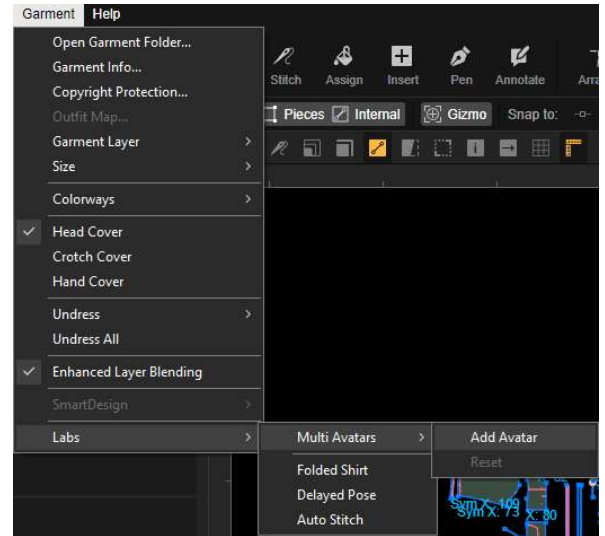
Garment Help
Open Garment Folder...
Garment Info...
Copyright Protection...
Outfit Map...
Garment Layer
Size
Colorways
Head Cover
Crotch Cover
Hand Cover
Undress
Undress All
Enhanced Layer Blending
SmartDesign
Labs
Multi Avatars
Folded Shirt
Delayed Pose
Auto Stitch
Add Avatar
Reset
Stitch Assign Insert Pen Annotate Arra
Pieces Internal Gizmo Snap to:
Sym X: 109
Sym X: 73 X: 80